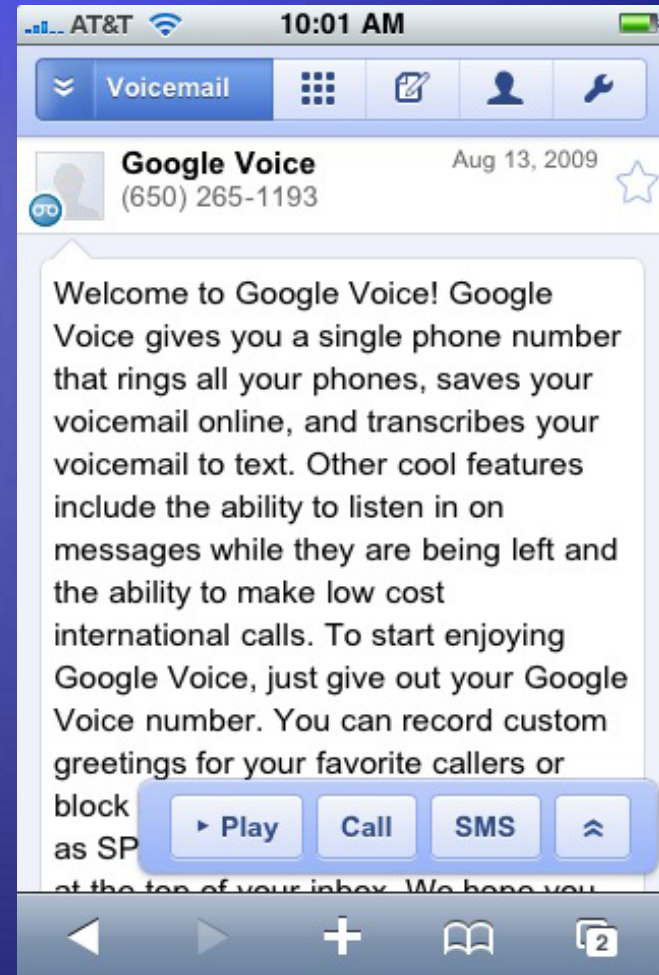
AT&T 10:01 AM

Voicemail

Google Voice
(650) 265-1193
Aug 13, 2009

Welcome to Google Voice! Google Voice gives you a single phone number that rings all your phones, saves your voicemail online, and transcribes your voicemail to text. Other cool features include the ability to listen in on messages while they are being left and the ability to make low cost international calls. To start enjoying Google Voice, just give out your Google Voice number. You can record custom greetings for your favorite callers or block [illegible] as SP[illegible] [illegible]

▸ Play
Call
SMS

2